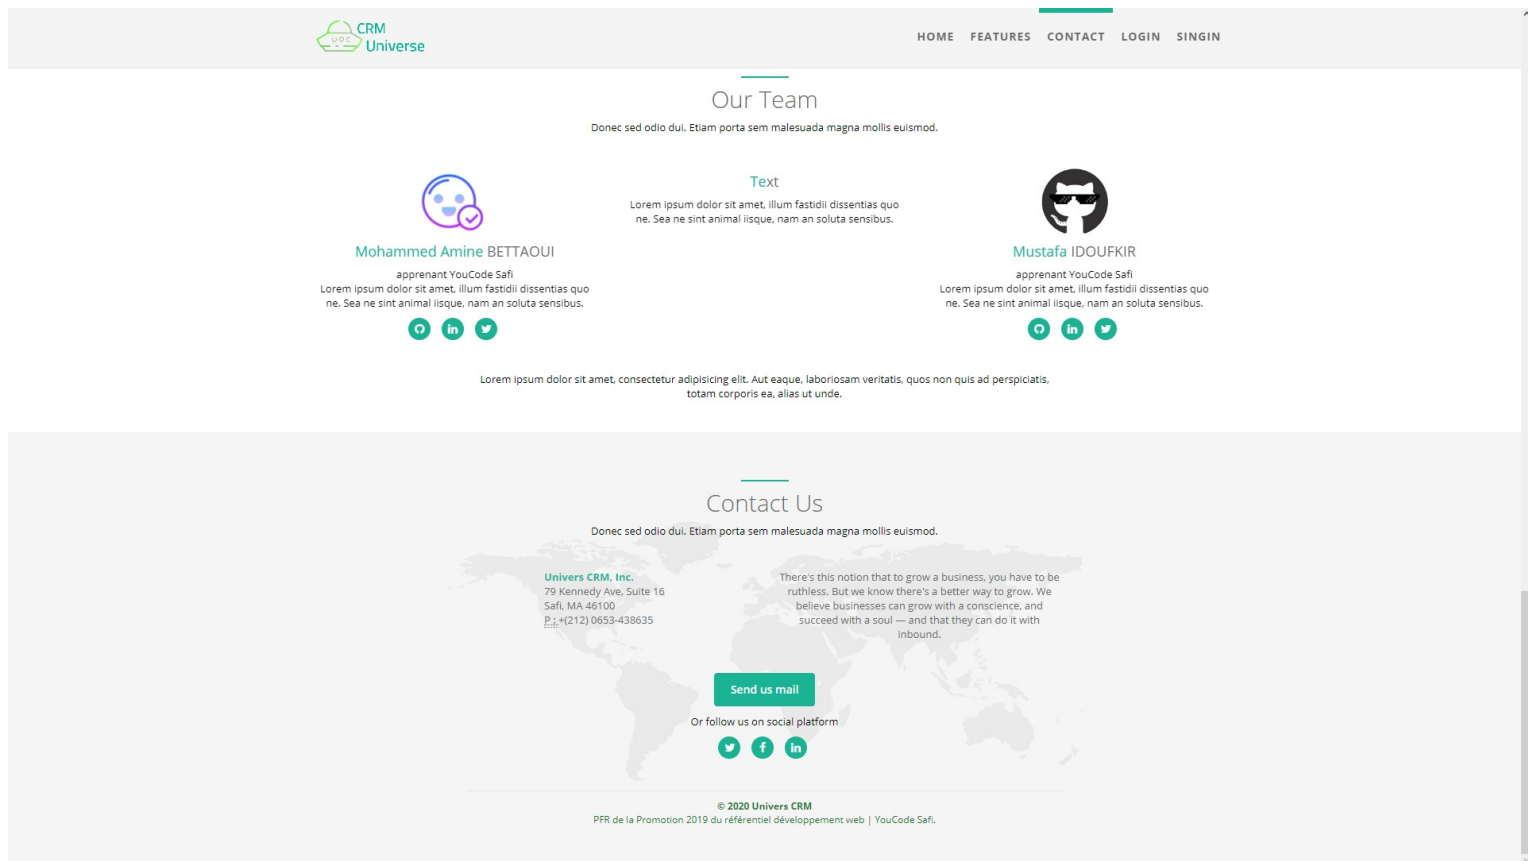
CRM Universe

HOME FEATURES CONTACT LOGIN SINGIN

Our Team

Donec sed odio dui. Etiam porta sem malesuada magna mollis euismod.

Mohammed Amine BETTAOUI

apprenant YouCode Safi
Lorem ipsum dolor sit amet, illum fastidii dissentias quo ne. Sea ne sint animal iisque, nam an soluta sensibus.

Text

Lorem ipsum dolor sit amet, illum fastidii dissentias quo ne. Sea ne sint animal iisque, nam an soluta sensibus.

Mustafa IDOUFKIR

apprenant YouCode Safi
Lorem ipsum dolor sit amet, illum fastidii dissentias quo ne. Sea ne sint animal iisque, nam an soluta sensibus.

Lorem ipsum dolor sit amet, consectetur adipisicing elit. Aut eaque, laboriosam veritatis, quos non quis ad perspiciatis, totam corporis ea, alias ut unde.

Contact Us

Donec sed odio dui. Etiam porta sem malesuada magna mollis euismod.

Univers CRM, Inc.
79 Kennedy Ave, Suite 16
Safi, MA 46100
P.: +(212) 0653-438635

There's this notion that to grow a business, you have to be ruthless. But we know there's a better way to grow. We believe businesses can grow with a conscience, and succeed with a soul — and that they can do it with inbound.

Send us mail

Or follow us on social platform

© 2020 Univers CRM
PFR de la Promotion 2019 du référentiel développement web | YouCode Safi.